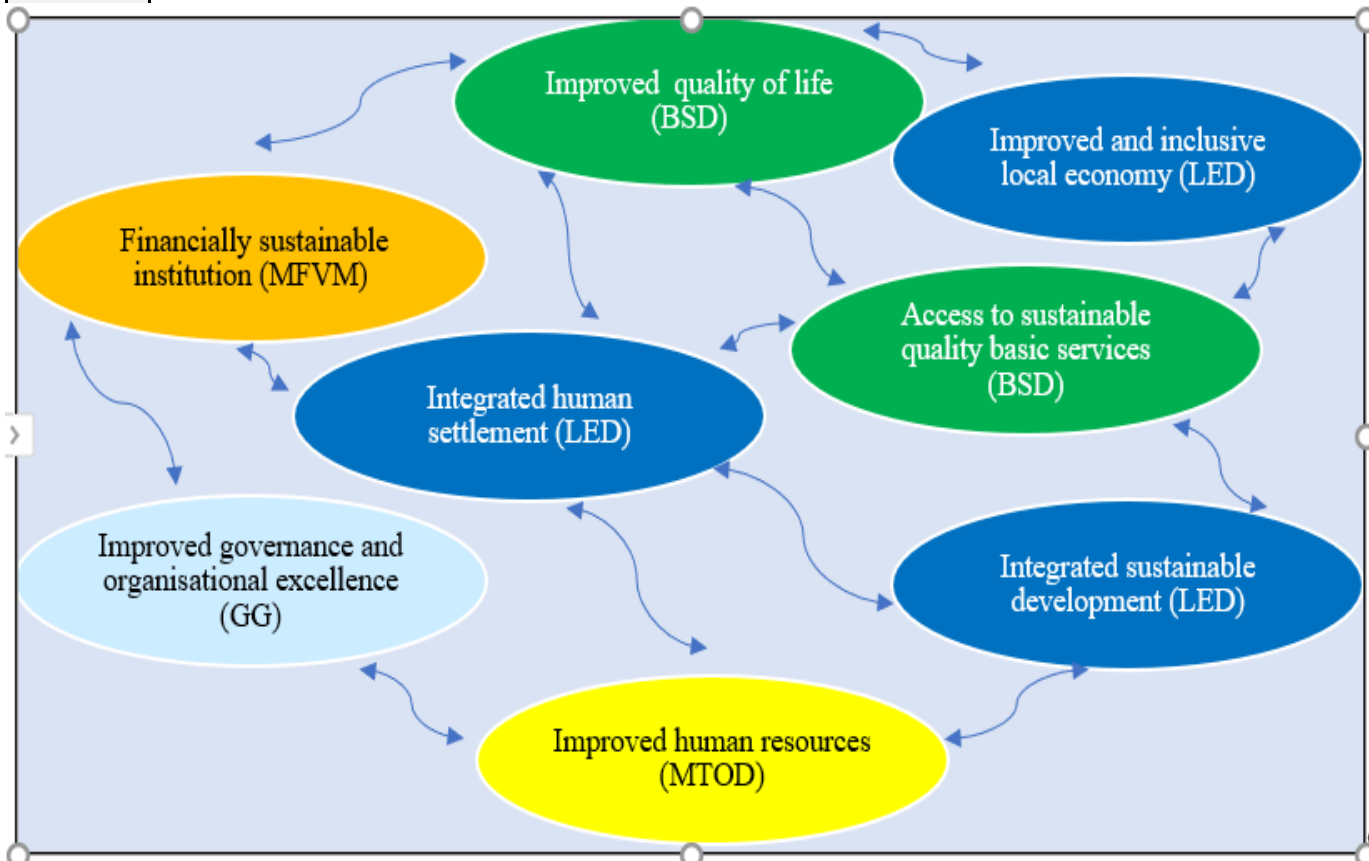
Improved quality of life (BSD)

Improved and inclusive local economy (LED)

Financially sustainable institution (MFVM)

Access to sustainable quality basic services (BSD)

Integrated human settlement (LED)

Improved governance and organisational excellence (GG)

Integrated sustainable development (LED)

Improved human resources (MTOD)